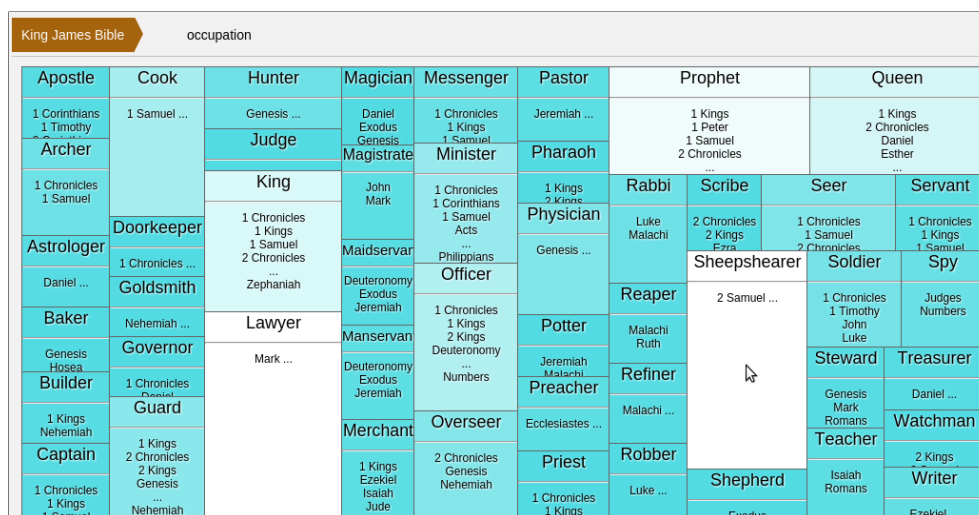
King James Bible

occupation

Apostle
1 Corinthians
1 Timothy
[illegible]

Archer
1 Chronicles
1 Samuel

Astrologer
Daniel ...

Baker
Genesis
Hosea

Builder
1 Kings
Nehemiah

Captain
1 Chronicles
1 Kings
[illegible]

Cook
1 Samuel ...

Doorkeeper
1 Chronicles ...

Goldsmith
Nehemiah ...

Governor
1 Chronicles
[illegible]

Guard
1 Kings
2 Chronicles
2 Kings
Genesis
...
Nehemiah

Hunter
Genesis ...

Judge

King
1 Chronicles
1 Kings
1 Samuel
2 Chronicles
...
Zephaniah

Lawyer
Mark ...

Magician
Daniel
Exodus
Genesis

Magistrate
John
Mark

Maidservant
Deuteronomy
Exodus
Jeremiah

Manservant
Deuteronomy
Exodus
Jeremiah

Merchant
1 Kings
Ezekiel
Isaiah
Jude

Messenger
1 Chronicles
1 Kings
1 Samuel

Minister
1 Chronicles
1 Corinthians
1 Samuel
Acts
...
Philippians

Officer
1 Chronicles
1 Kings
2 Kings
Deuteronomy
...
Numbers

Overseer
2 Chronicles
Genesis
Nehemiah

Pastor
Jeremiah ...

Pharaoh
1 Kings
2 Kings

Physician
Genesis ...

Potter
Jeremiah
Malachi

Preacher
Ecclesiastes ...

Priest
1 Chronicles
1 Kings

Prophet
1 Kings
1 Peter
1 Samuel
2 Chronicles
...

Rabbi
Luke
Malachi

Reaper
Malachi
Ruth

Refiner
Malachi ...

Robber
Luke ...

Scribe
2 Chronicles
2 Kings
Ezra

Sheepshearer
2 Samuel ...

Shepherd
Exodus

Queen
1 Kings
2 Chronicles
Daniel
Esther
...

Seer
1 Chronicles
1 Samuel
2 Chronicles

Servant
1 Chronicles
1 Kings
1 Samuel

Soldier
1 Chronicles
1 Timothy
John
Luke

Spy
Judges
Numbers

Steward
Genesis
Mark
Romans

Teacher
Isaiah
Romans

Treasurer
Daniel ...

Watchman
2 Kings
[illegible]

Writer
Ezekiel